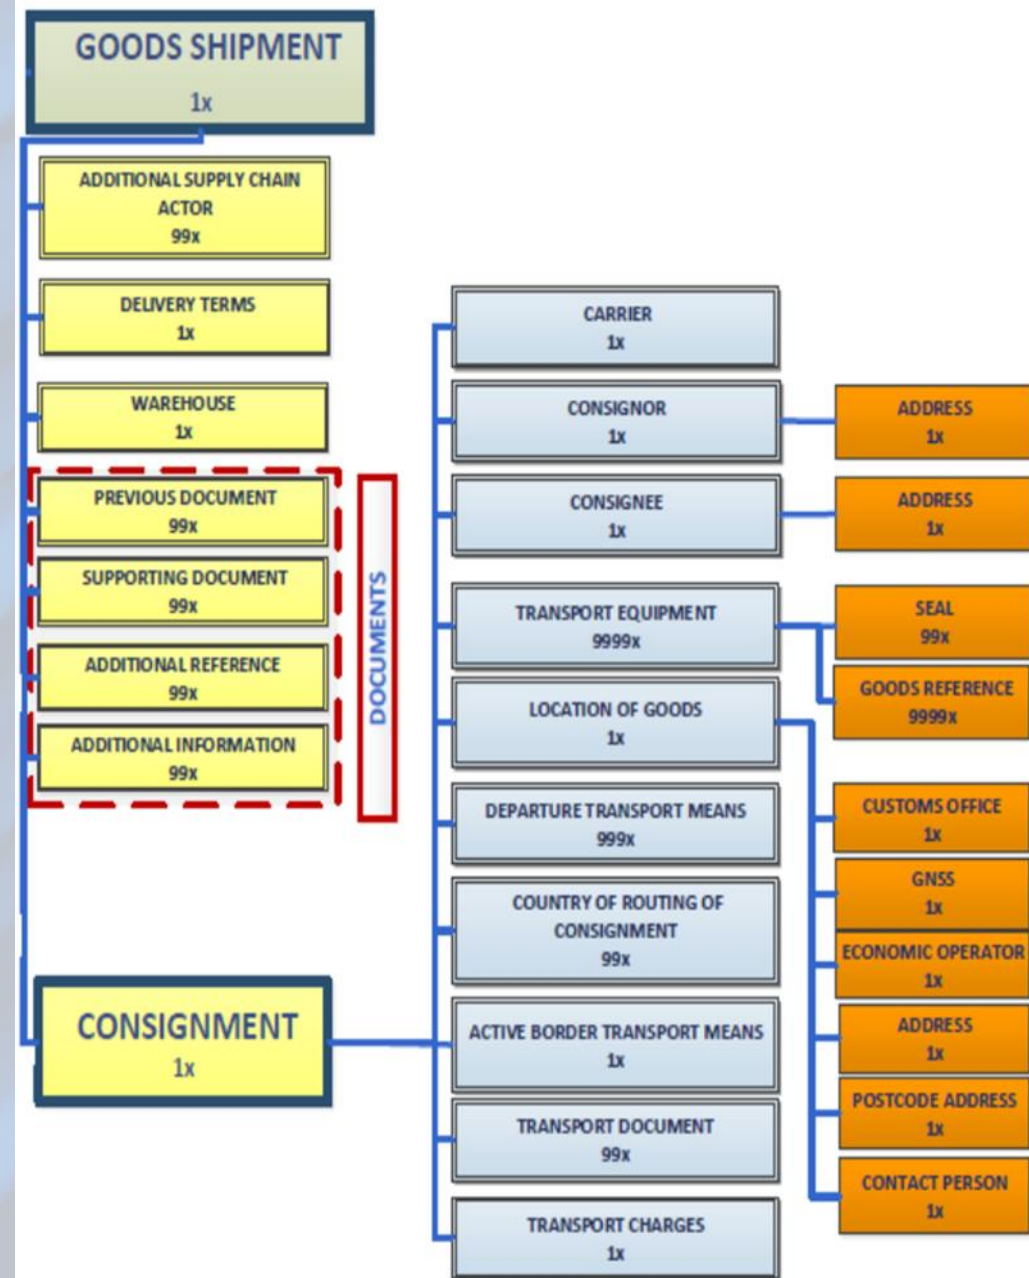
GOODS SHIPMENT
1x

ADDITIONAL SUPPLY CHAIN ACTOR
99x

DELIVERY TERMS
1x

WAREHOUSE
1x

PREVIOUS DOCUMENT
99x

SUPPORTING DOCUMENT
99x

ADDITIONAL REFERENCE
99x

ADDITIONAL INFORMATION
99x

DOCUMENTS

CONSIGNMENT
1x

CARRIER
1x

CONSIGNOR
1x

CONSIGNEE
1x

TRANSPORT EQUIPMENT
9999x

LOCATION OF GOODS
1x

DEPARTURE TRANSPORT MEANS
999x

COUNTRY OF ROUTING OF CONSIGNMENT
99x

ACTIVE BORDER TRANSPORT MEANS
1x

TRANSPORT DOCUMENT
99x

TRANSPORT CHARGES
1x

ADDRESS
1x

ADDRESS
1x

SEAL
99x

GOODS REFERENCE
9999x

CUSTOMS OFFICE
1x

GNSS
1x

ECONOMIC OPERATOR
1x

ADDRESS
1x

POSTCODE ADDRESS
1x

CONTACT PERSON
1x